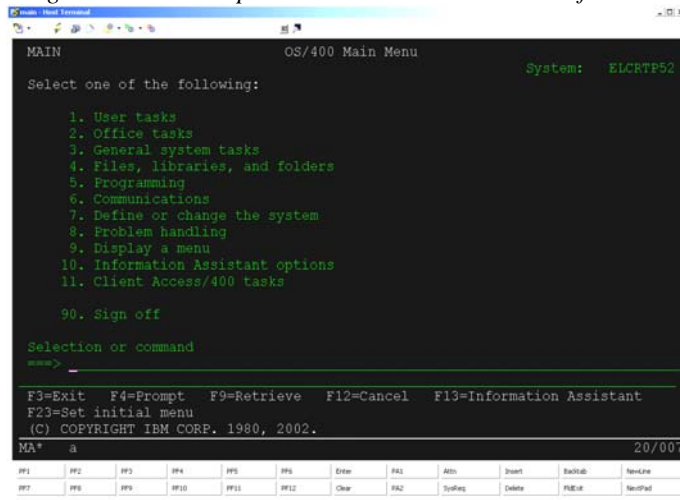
main - Host Terminal

MAIN OS/400 Main Menu
System: ELCRTP52
Select one of the following:

1. User tasks
2. Office tasks
3. General system tasks
4. Files, libraries, and folders
5. Programming
6. Communications
7. Define or change the system
8. Problem handling
9. Display a menu
10. Information Assistant options
11. Client Access/400 tasks

90. Sign off

Selection or command
===> _

F3=Exit F4=Prompt F9=Retrieve F12=Cancel F13=Information Assistant
F23=Set initial menu
(C) COPYRIGHT IBM CORP. 1980, 2002.

MA* a 20/007

| PF1 | PF2 | PF3 | PF4 | PF5 | PF6 | Enter | PA1 | Attn | Insert | Backtab | NewLine |
|---|---|---|---|---|---|---|---|---|---|---|---|
| PF7 | PF8 | PF9 | PF10 | PF11 | PF12 | Clear | PA2 | SysReq | Delete | FldExit | NextPad |